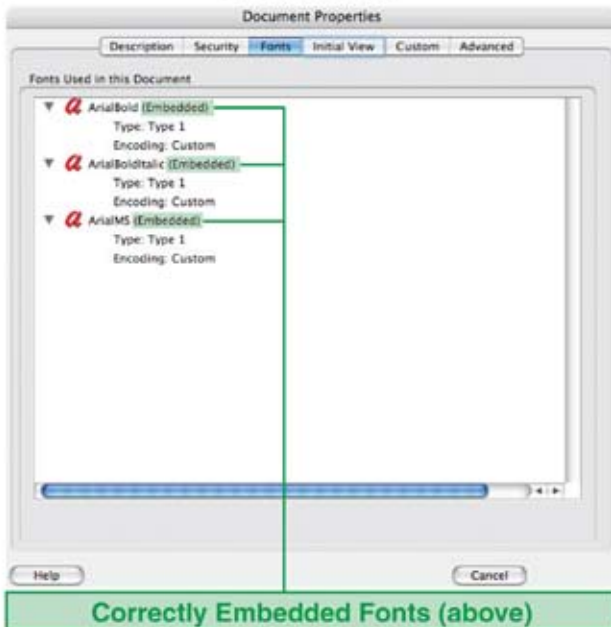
Document Properties

Description | Security | Fonts | Initial View | Custom | Advanced

Fonts Used in this Document

ArialBold (Embedded)
Type: Type 1
Encoding: Custom
ArialBoldItalic (Embedded)
Type: Type 1
Encoding: Custom
ArialMS (Embedded)
Type: Type 1
Encoding: Custom

Help

Cancel

Correctly Embedded Fonts (above)